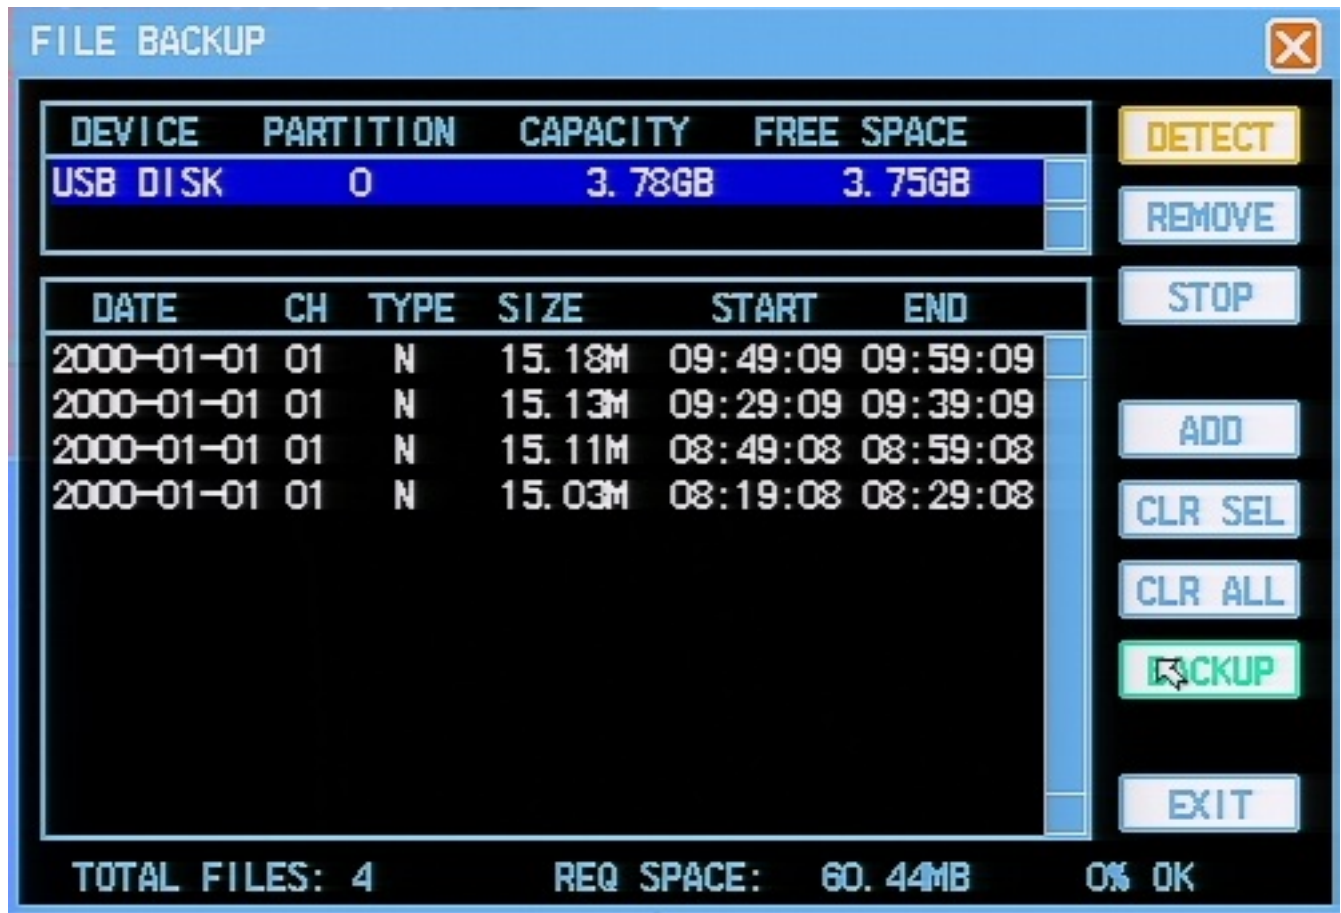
FILE BACKUP

| DEVICE | PARTITION | CAPACITY | FREE SPACE |
|---|---|---|---|
| USB DISK | 0 | 3.78GB | 3.75GB |

| DATE | CH | TYPE | SIZE | START | END |
|---|---|---|---|---|---|
| 2000-01-01 | 01 | N | 15.18M | 09:49:09 | 09:59:09 |
| 2000-01-01 | 01 | N | 15.13M | 09:29:09 | 09:39:09 |
| 2000-01-01 | 01 | N | 15.11M | 08:49:08 | 08:59:08 |
| 2000-01-01 | 01 | N | 15.03M | 08:19:08 | 08:29:08 |

DETECT
REMOVE
STOP
ADD
CLR SEL
CLR ALL
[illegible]CKUP
EXIT

TOTAL FILES: 4 REQ SPACE: 60.44MB 0% OK